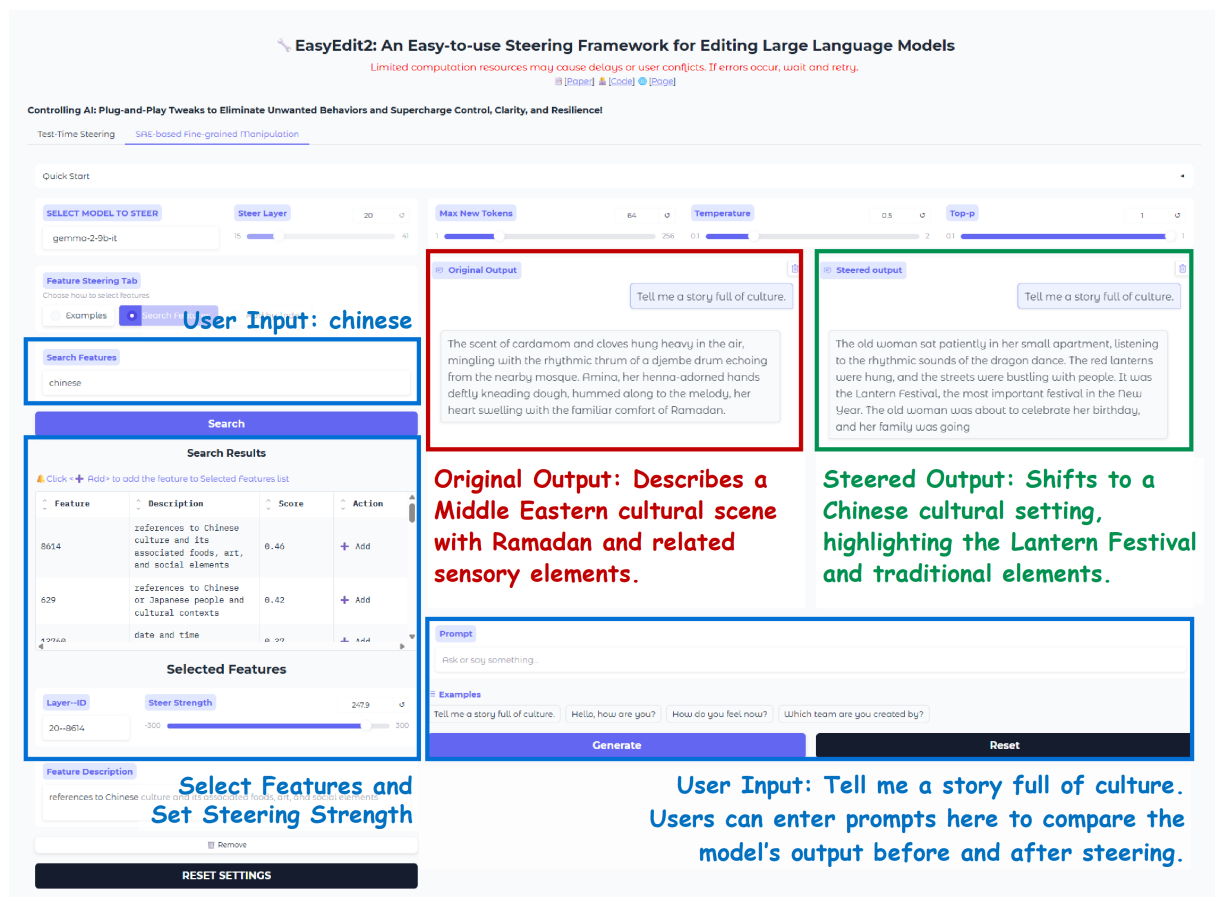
🔧 EasyEdit2: An Easy-to-use Steering Framework for Editing Large Language Models

Limited computation resources may cause delays or user conflicts. If errors occur, wait and retry.

[Paper] [Code] [Page]

Controlling AI: Plug-and-Play Tweaks to Eliminate Unwanted Behaviors and Supercharge Control, Clarity, and Resilience!

Test-Time Steering | SAE-based Fine-grained Manipulation

Quick Start

SELECT MODEL TO STEER
gemma-2-9b-it

Steer Layer 20
15 41

Max New Tokens 64
1 256

Temperature 0.5
0.1 2

Top-p 1
0.1 1

Feature Steering Tab
Choose how to select features
Examples | Search Fe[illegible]

User Input: chinese

Search Features
chinese

Search

Search Results

Click <+ Add> to add the feature to Selected Features list

| Feature | Description | Score | Action |
|---|---|---|---|
| 8614 | references to Chinese culture and its associated foods, art, and social elements | 0.46 | + Add |
| 629 | references to Chinese or Japanese people and cultural contexts | 0.42 | + Add |
| 12260 | date and time | 0.37 | + Add |

Selected Features

Layer--ID
20--8614

Steer Strength 247.9
-300 300

Select Features and Set Steering Strength

Feature Description
references to Chinese culture and its associated foods, art, and social elements

Remove

RESET SETTINGS

Original Output

Tell me a story full of culture.

The scent of cardamom and cloves hung heavy in the air, mingling with the rhythmic thrum of a djembe drum echoing from the nearby mosque. Amina, her henna-adorned hands deftly kneading dough, hummed along to the melody, her heart swelling with the familiar comfort of Ramadan.

Original Output: Describes a Middle Eastern cultural scene with Ramadan and related sensory elements.

Steered output

Tell me a story full of culture.

The old woman sat patiently in her small apartment, listening to the rhythmic sounds of the dragon dance. The red lanterns were hung, and the streets were bustling with people. It was the Lantern Festival, the most important festival in the New Year. The old woman was about to celebrate her birthday, and her family was going

Steered Output: Shifts to a Chinese cultural setting, highlighting the Lantern Festival and traditional elements.

Prompt
Ask or say something...

Examples
Tell me a story full of culture. | Hello, how are you? | How do you feel now? | Which team are you created by?

Generate | Reset

User Input: Tell me a story full of culture.
Users can enter prompts here to compare the model's output before and after steering.